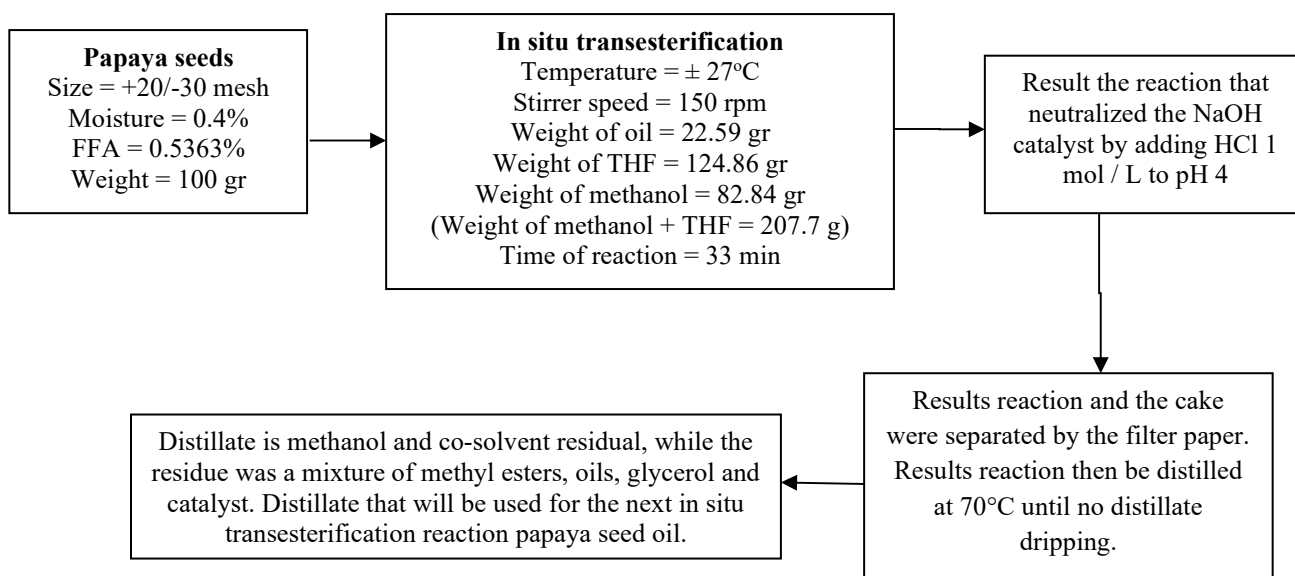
**Papaya seeds**
Size = +20/-30 mesh
Moisture = 0.4%
FFA = 0.5363%
Weight = 100 gr

**In situ transesterification**
Temperature = ± 27$^{o}$C
Stirrer speed = 150 rpm
Weight of oil = 22.59 gr
Weight of THF = 124.86 gr
Weight of methanol = 82.84 gr
(Weight of methanol + THF = 207.7 g)
Time of reaction = 33 min

Result the reaction that neutralized the NaOH catalyst by adding HCl 1 mol / L to pH 4

Results reaction and the cake were separated by the filter paper. Results reaction then be distilled at 70°C until no distillate dripping.

Distillate is methanol and co-solvent residual, while the residue was a mixture of methyl esters, oils, glycerol and catalyst. Distillate that will be used for the next in situ transesterification reaction papaya seed oil.